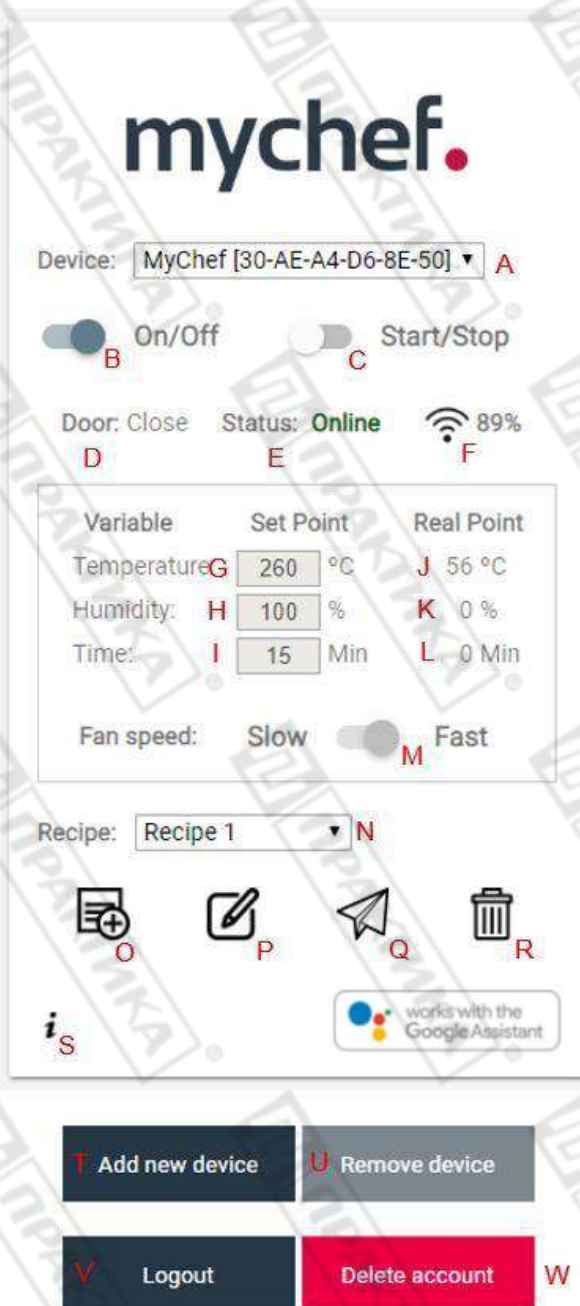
mychef.

Device: MyChef [30-AE-A4-D6-8E-50] ▾ A

B On/Off C Start/Stop

Door: Close Status: Online 89%
D E F

| Variable | Set Point | Real Point |
|---|---|---|
| Temperature G | 260 °C | J 56 °C |
| Humidity: H | 100 % | K 0 % |
| Time: I | 15 Min | L 0 Min |

Fan speed: Slow M Fast

Recipe: Recipe 1 ▾ N

O P Q R

i S

works with the Google Assistant

T Add new device U Remove device

V Logout Delete account W

ПРАКТИКА